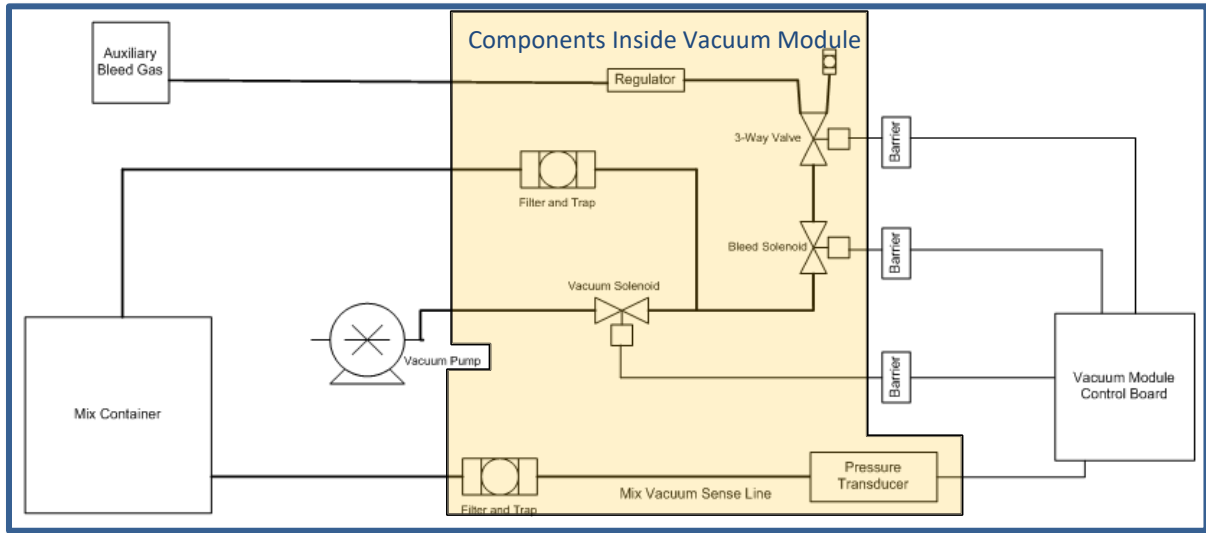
Components Inside Vacuum Module

Auxiliary Bleed Gas

Regulator

3-Way Valve

Barrier

Filter and Trap

Bleed Solenoid

Barrier

Vacuum Solenoid

Vacuum Pump

Barrier

Vacuum Module Control Board

Mix Container

Pressure Transducer

Mix Vacuum Sense Line

Filter and Trap